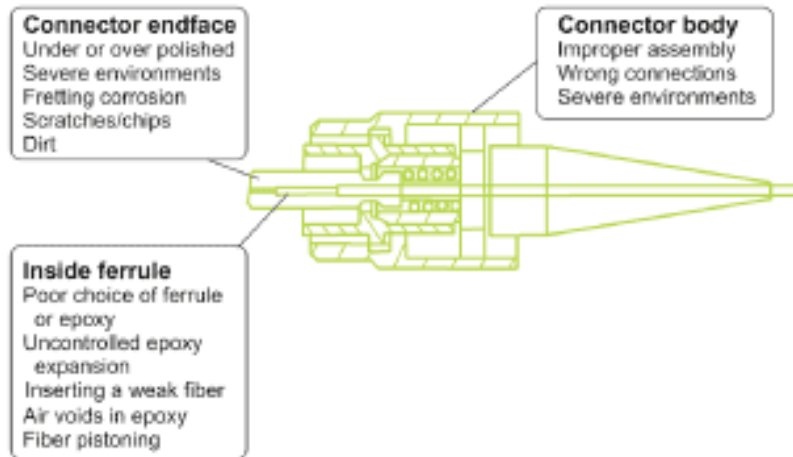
Connector endface
Under or over polished
Severe environments
Fretting corrosion
Scratches/chips
Dirt

Connector body
Improper assembly
Wrong connections
Severe environments

Inside ferrule
Poor choice of ferrule or epoxy
Uncontrolled epoxy expansion
Inserting a weak fiber
Air voids in epoxy
Fiber pistoning